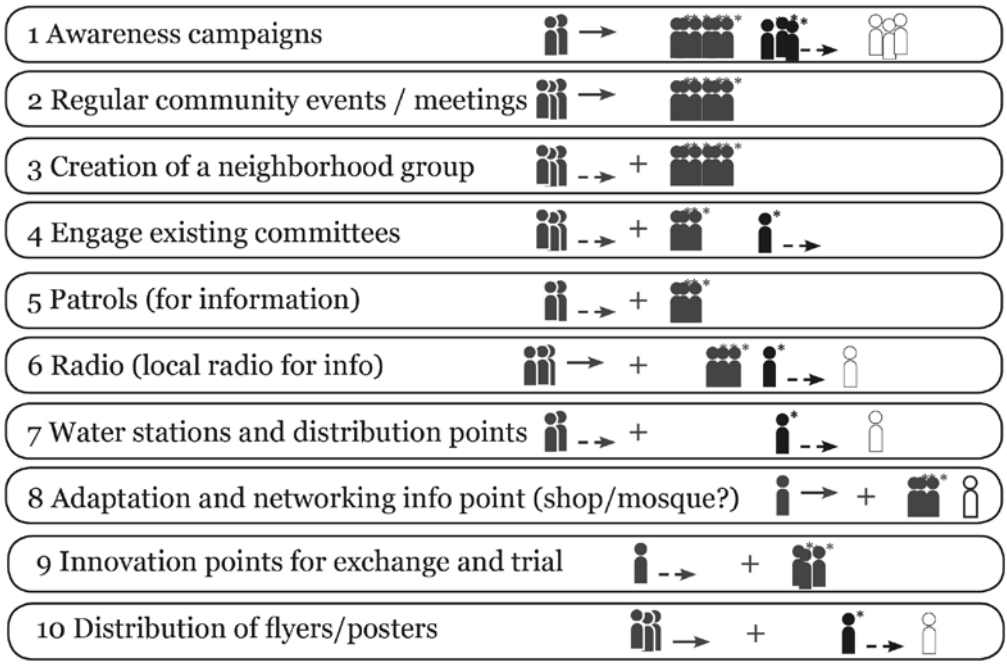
1 Awareness campaigns

2 Regular community events / meetings

3 Creation of a neighborhood group

4 Engage existing committees

5 Patrols (for information)

6 Radio (local radio for info)

7 Water stations and distribution points

8 Adaptation and networking info point (shop/mosque?)

9 Innovation points for exchange and trial

10 Distribution of flyers/posters